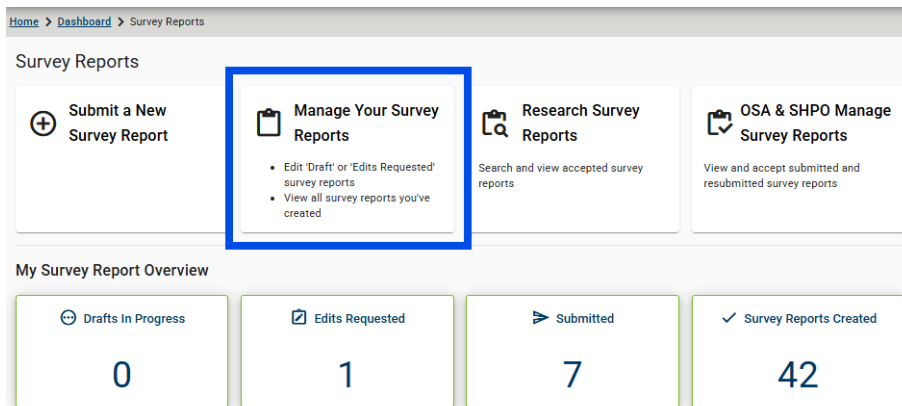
Home > Dashboard > Survey Reports

Survey Reports

Submit a New Survey Report

Manage Your Survey Reports

- Edit 'Draft' or 'Edits Requested' survey reports
- View all survey reports you've created

Research Survey Reports

Search and view accepted survey reports

OSA & SHPO Manage Survey Reports

View and accept submitted and resubmitted survey reports

My Survey Report Overview

| Drafts In Progress | Edits Requested | Submitted | Survey Reports Created |
|---|---|---|---|
| 0 | 1 | 7 | 42 |